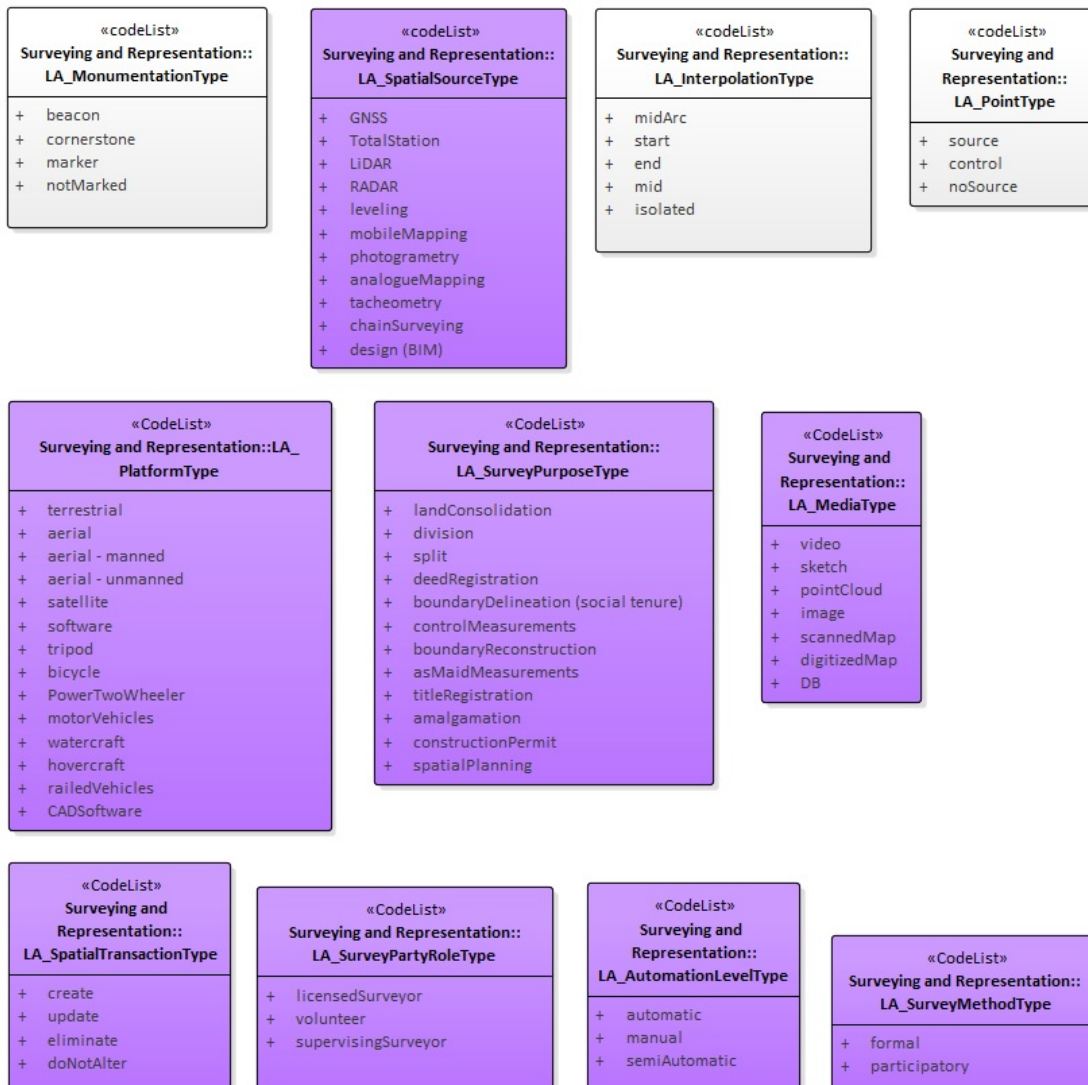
«codeList»
Surveying and Representation::
LA_MonumentationType

+ beacon
+ cornerstone
+ marker
+ notMarked

«codeList»
Surveying and Representation::
LA_SpatialSourceType

+ GNSS
+ TotalStation
+ LiDAR
+ RADAR
+ leveling
+ mobileMapping
+ photogrametry
+ analogueMapping
+ tacheometry
+ chainSurveying
+ design (BIM)

«codeList»
Surveying and Representation::
LA_InterpolationType

+ midArc
+ start
+ end
+ mid
+ isolated

«codeList»
Surveying and
Representation::
LA_PointType

+ source
+ control
+ noSource

«CodeList»
Surveying and Representation::LA_
PlatformType

+ terrestrial
+ aerial
+ aerial - manned
+ aerial - unmanned
+ satellite
+ software
+ tripod
+ bicycle
+ PowerTwoWheeler
+ motorVehicles
+ watercraft
+ hovercraft
+ railedVehicles
+ CADSoftware

«CodeList»
Surveying and Representation::
LA_SurveyPurposeType

+ landConsolidation
+ division
+ split
+ deedRegistration
+ boundaryDelineation (social tenure)
+ controlMeasurements
+ boundaryReconstruction
+ asMaidMeasurements
+ titleRegistration
+ amalgamation
+ constructionPermit
+ spatialPlanning

«CodeList»
Surveying and
Representation::
LA_MediaType

+ video
+ sketch
+ pointCloud
+ image
+ scannedMap
+ digitizedMap
+ DB

«CodeList»
Surveying and
Representation::
LA_SpatialTransactionType

+ create
+ update
+ eliminate
+ doNotAlter

«CodeList»
Surveying and Representation::
LA_SurveyPartyRoleType

+ licensedSurveyor
+ volunteer
+ supervisingSurveyor

«CodeList»
Surveying and
Representation::
LA_AutomationLevelType

+ automatic
+ manual
+ semiAutomatic

«CodeList»
Surveying and Representation::
LA_SurveyMethodType

+ formal
+ participatory